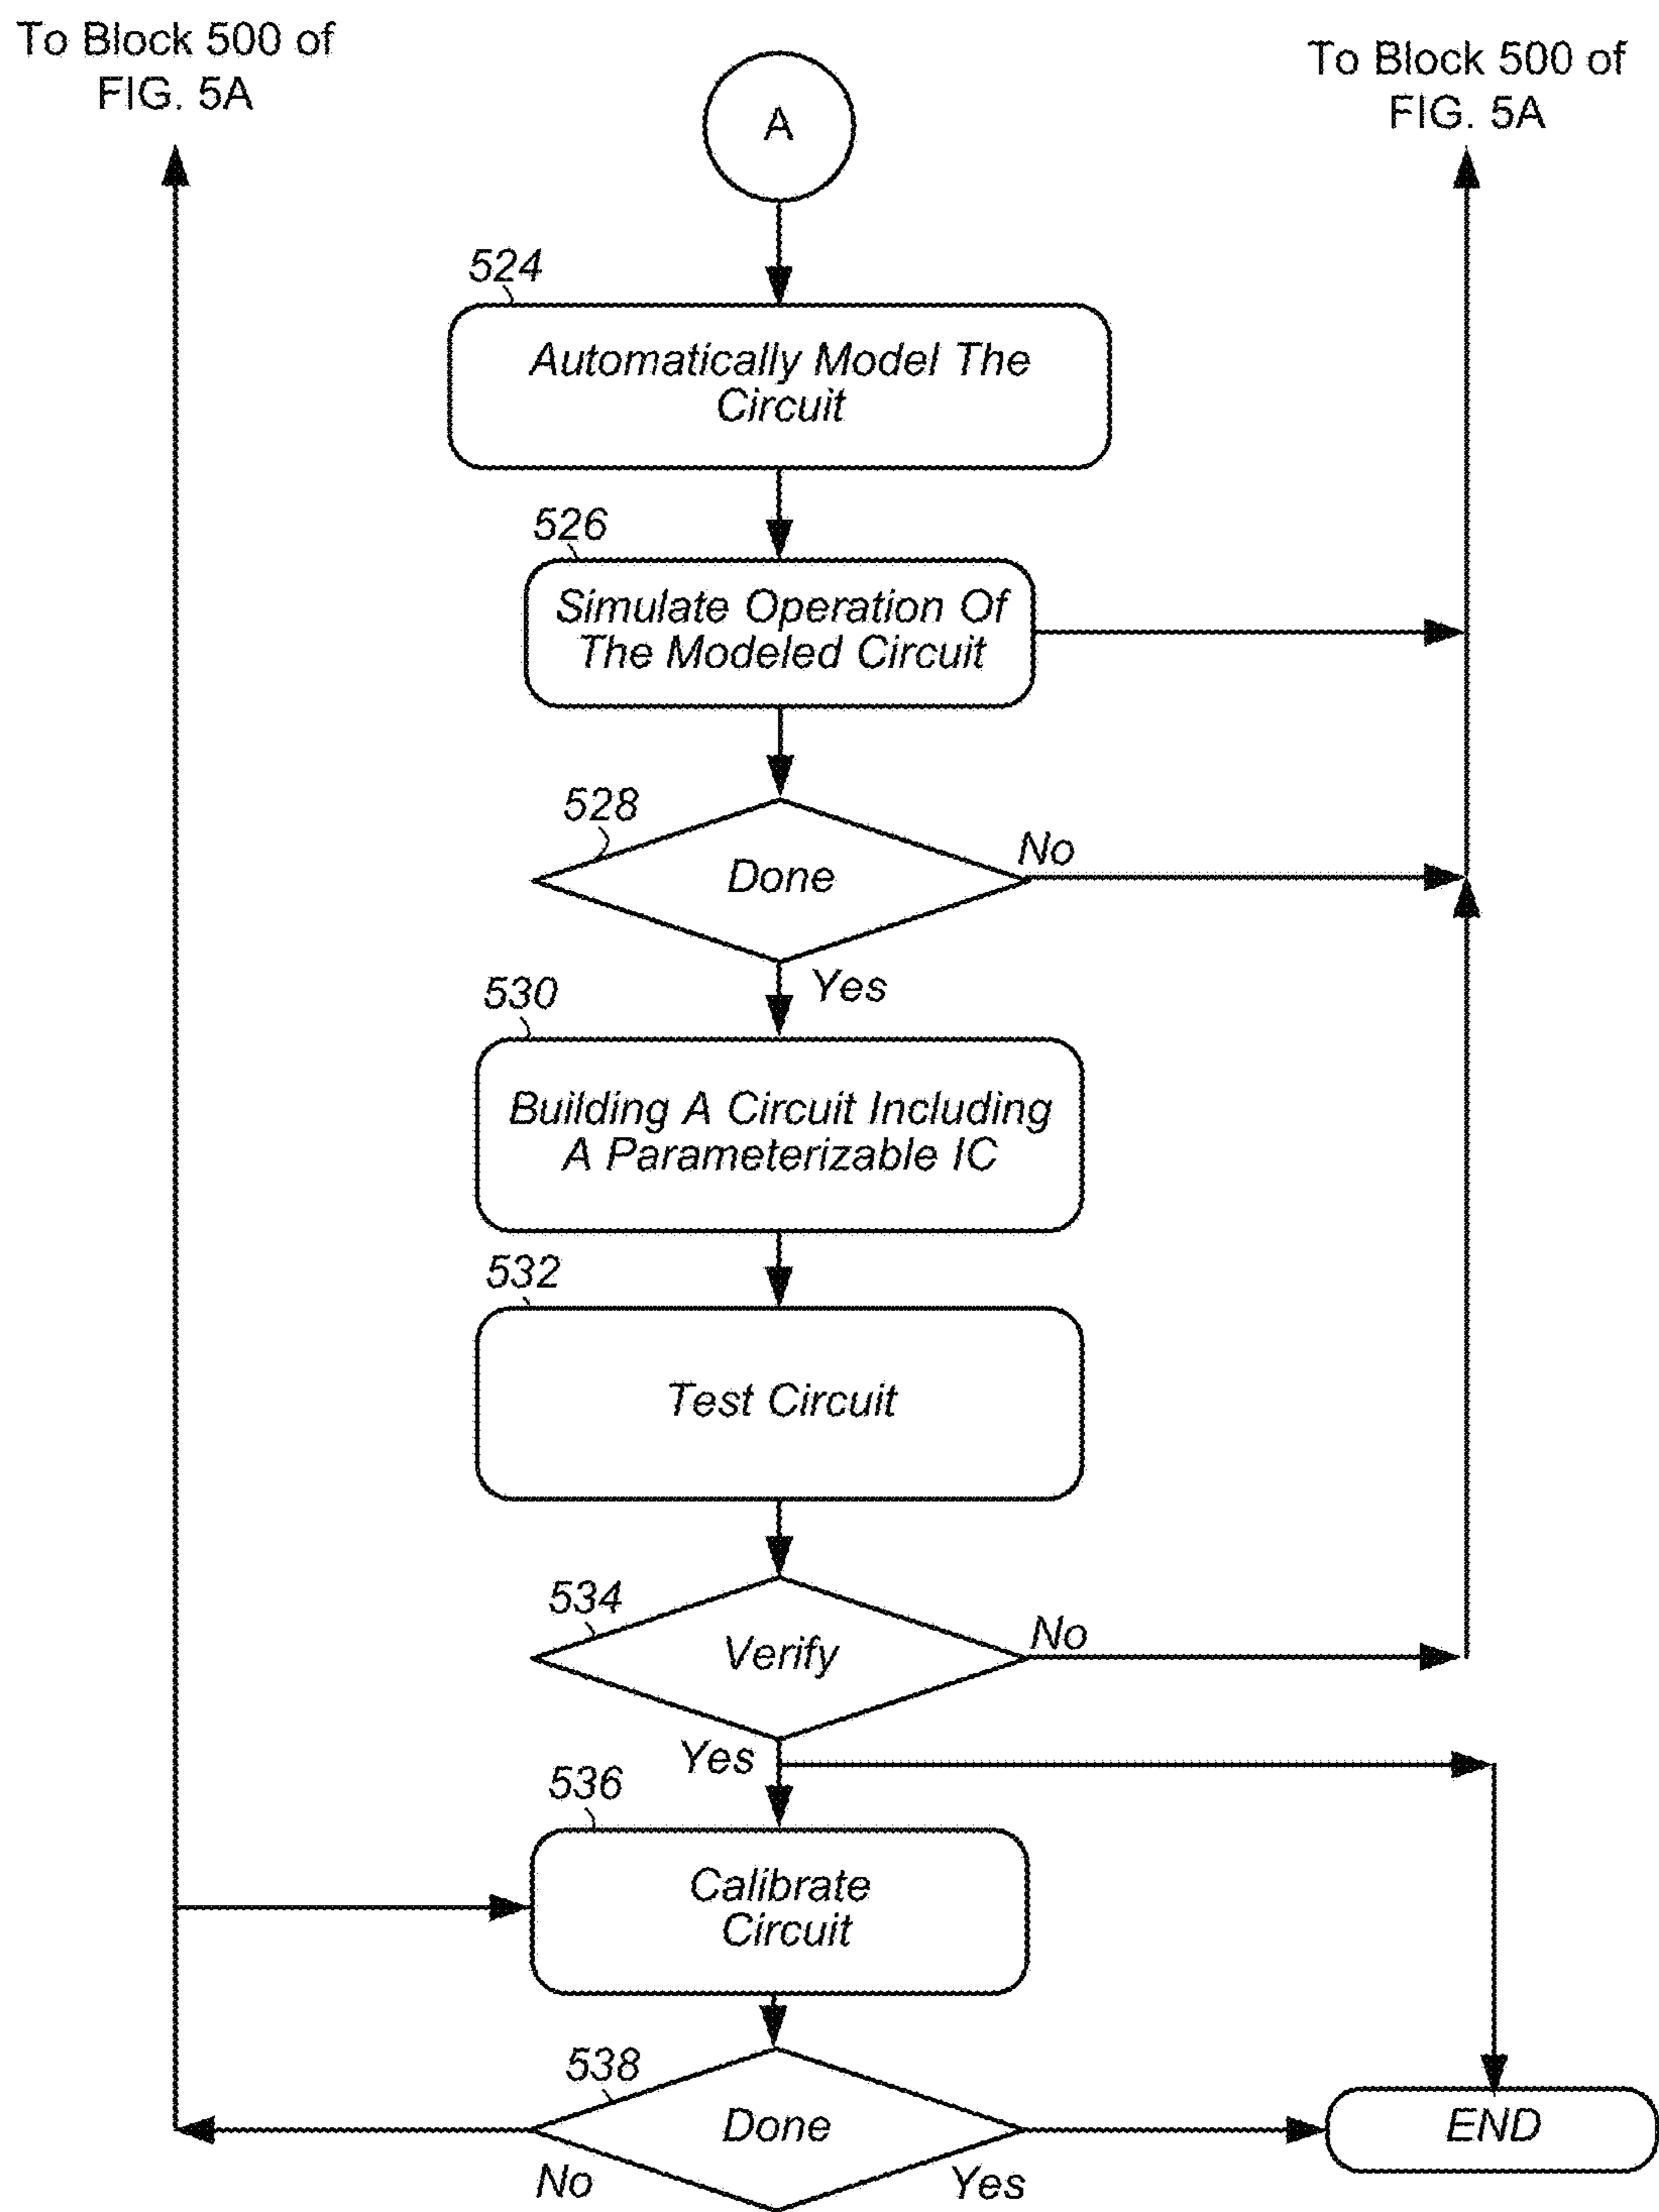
To Block 500 of FIG. 5A

A

To Block 500 of FIG. 5A

524

Automatically Model The Circuit

526

Simulate Operation Of The Modeled Circuit

528

Done

No

Yes

530

Building A Circuit Including A Parameterizable IC

532

Test Circuit

534

Verify

No

Yes

536

Calibrate Circuit

538

Done

No

Yes

END